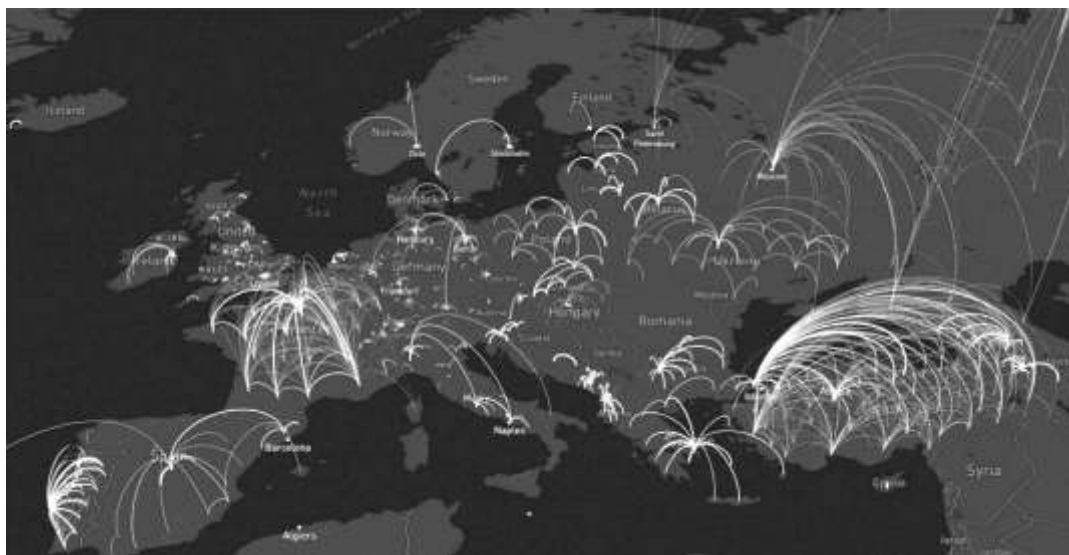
Iceland

Sweden

Finland

Norway

Oslo

Stockholm

Saint Petersburg

Moscow

North Sea

Denmark

Ireland

United Kingdom

Hamburg

Germany

Frankfurt

Hungary

Romania

Spain

Barcelona

Naples

Algiers

Syria

Cyprus